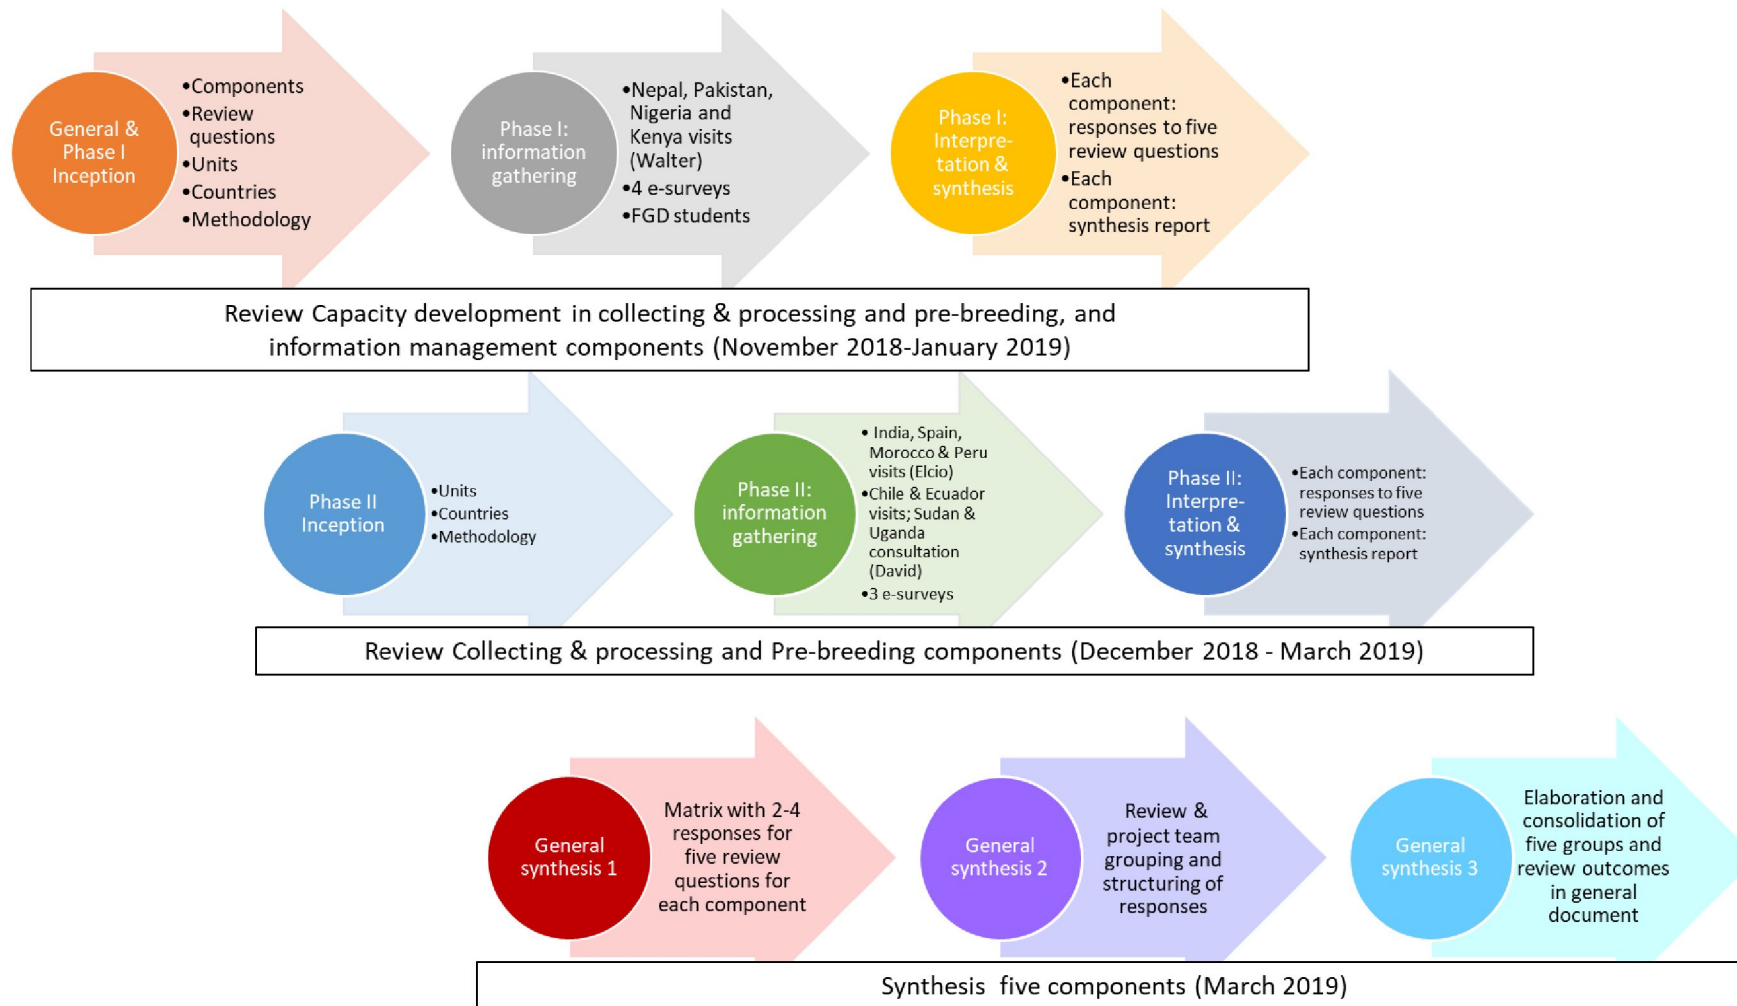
General & Phase I Inception

•Components
•Review questions
•Units
•Countries
•Methodology

Phase I: information gathering

•Nepal, Pakistan, Nigeria and Kenya visits (Walter)
•4 e-surveys
•FGD students

Phase I: Interpretation & synthesis

•Each component: responses to five review questions
•Each component: synthesis report

Review Capacity development in collecting & processing and pre-breeding, and information management components (November 2018-January 2019)

Phase II Inception

•Units
•Countries
•Methodology

Phase II: information gathering

• India, Spain, Morocco & Peru visits (Elcio)
•Chile & Ecuador visits; Sudan & Uganda consultation (David)
•3 e-surveys

Phase II: Interpretation & synthesis

•Each component: responses to five review questions
•Each component: synthesis report

Review Collecting & processing and Pre-breeding components (December 2018 - March 2019)

General synthesis 1

Matrix with 2-4 responses for five review questions for each component

General synthesis 2

Review & project team grouping and structuring of responses

General synthesis 3

Elaboration and consolidation of five groups and review outcomes in general document

Synthesis five components (March 2019)